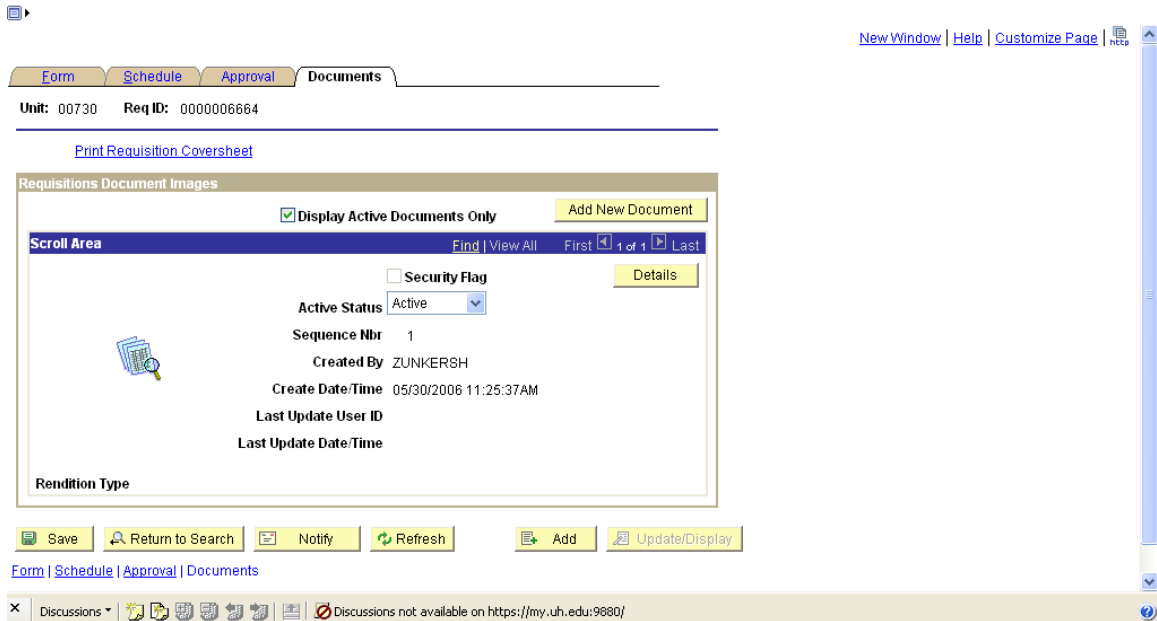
New Window | Help | Customize Page | http

Form | Schedule | Approval | Documents

Unit: 00730 Req ID: 0000006664

Print Requisition Coversheet

Requisitions Document Images

Display Active Documents Only

Add New Document

Scroll Area

Find | View All First 1 of 1 Last

Security Flag

Details

Active Status Active

Sequence Nbr 1

Created By ZUNKERSH

Create Date/Time 05/30/2006 11:25:37AM

Last Update User ID

Last Update Date/Time

Rendition Type

Save Return to Search Notify Refresh Add Update/Display

Form | Schedule | Approval | Documents

Discussions ▾ Discussions not available on https://my.uh.edu:9880/